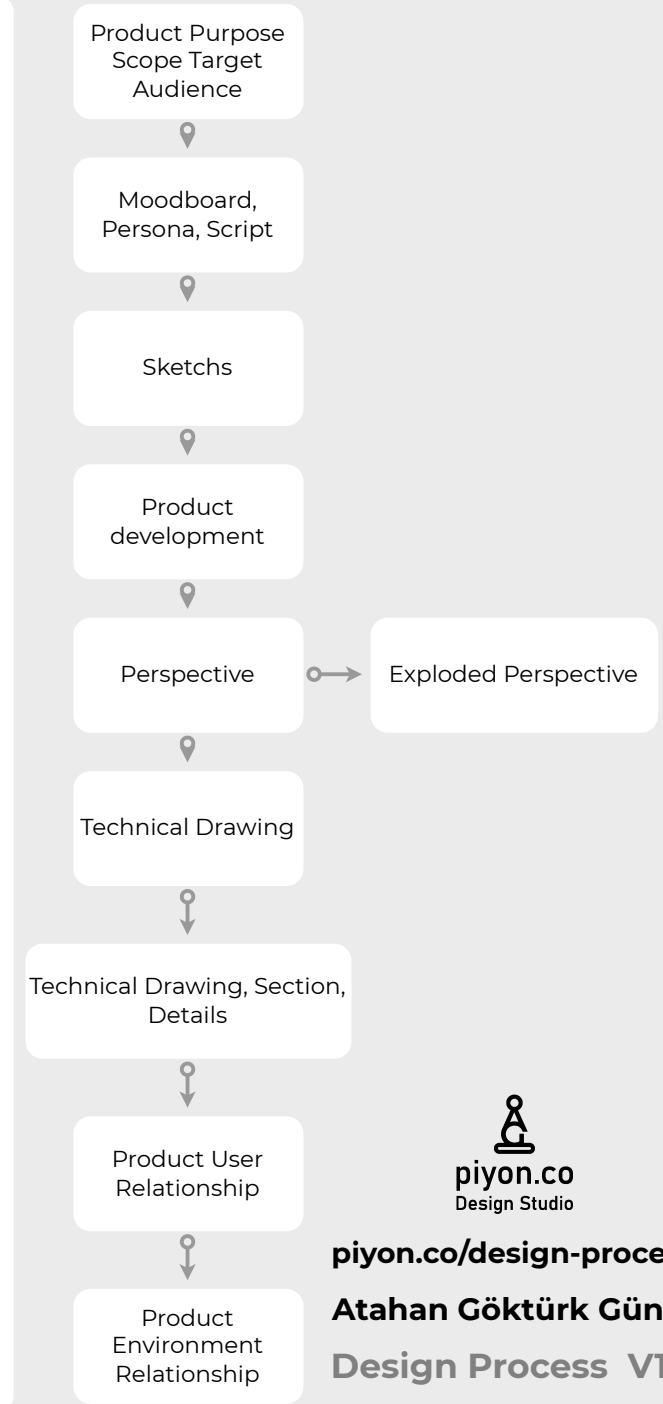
Product Purpose Scope Target Audience

Moodboard, Persona, Script

Sketchs

Product development

Perspective

Exploded Perspective

Technical Drawing

Technical Drawing, Section, Details

Product User Relationship

Product Environment Relationship

piyon.co
Design Studio

piyon.co/design-proce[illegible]

Atahan Göktürk Gün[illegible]

Design Process VT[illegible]